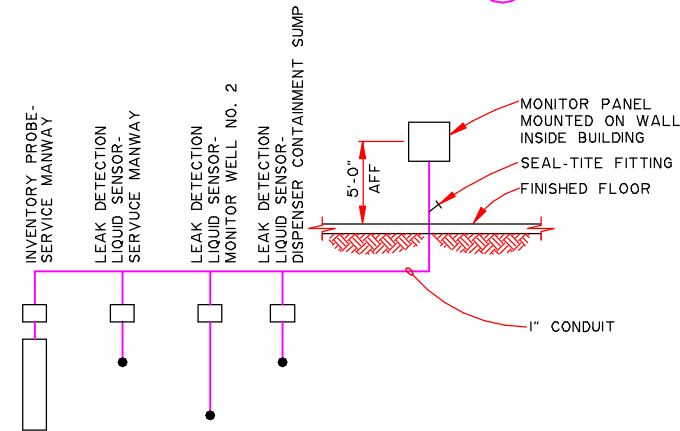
INVENTORY PROBE-
SERVICE MANWAY

LEAK DETECTION
LIQUID SENSOR-
SERVUCE MANWAY

LEAK DETECTION
LIQUID SENSOR-
MONITOR WELL NO. 2

LEAK DETECTION
LIQUID SENSOR-
DISPENSER CONTAINMENT SUMP

MONITOR PANEL
MOUNTED ON WALL
INSIDE BUILDING

SEAL-TITE FITTING

FINISHED FLOOR

5'-0"
AFF

1" CONDUIT